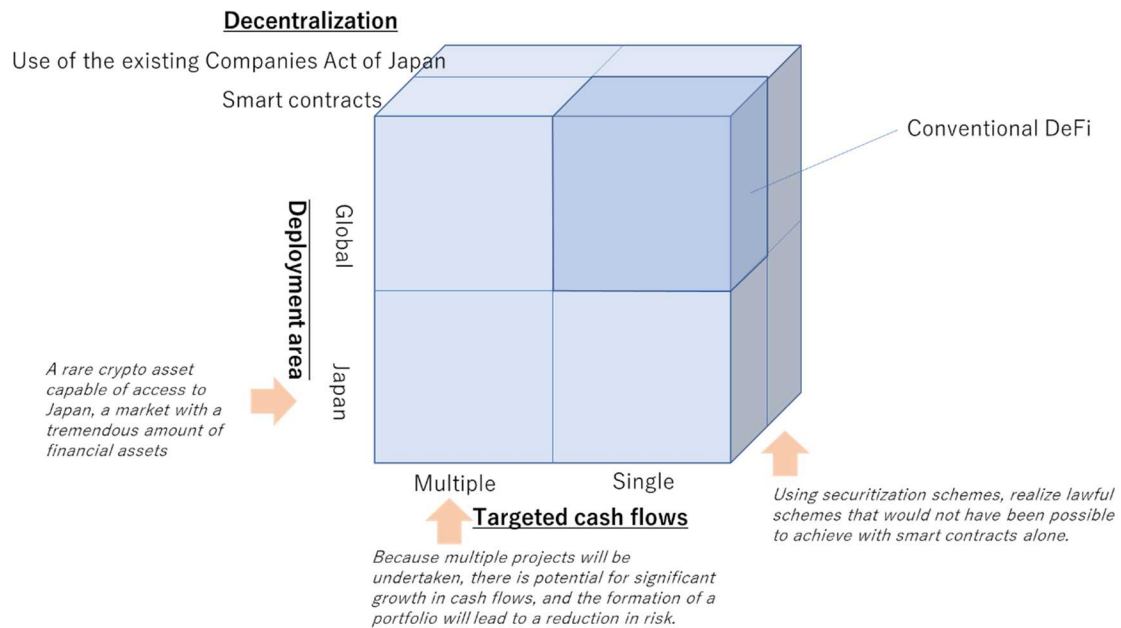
Decentralization

Use of the existing Companies Act of Japan

Smart contracts

Conventional DeFi

Deployment area

Global

Japan

A rare crypto asset capable of access to Japan, a market with a tremendous amount of financial assets

Multiple

Single

Targeted cash flows

Because multiple projects will be undertaken, there is potential for significant growth in cash flows, and the formation of a portfolio will lead to a reduction in risk.

Using securitization schemes, realize lawful schemes that would not have been possible to achieve with smart contracts alone.